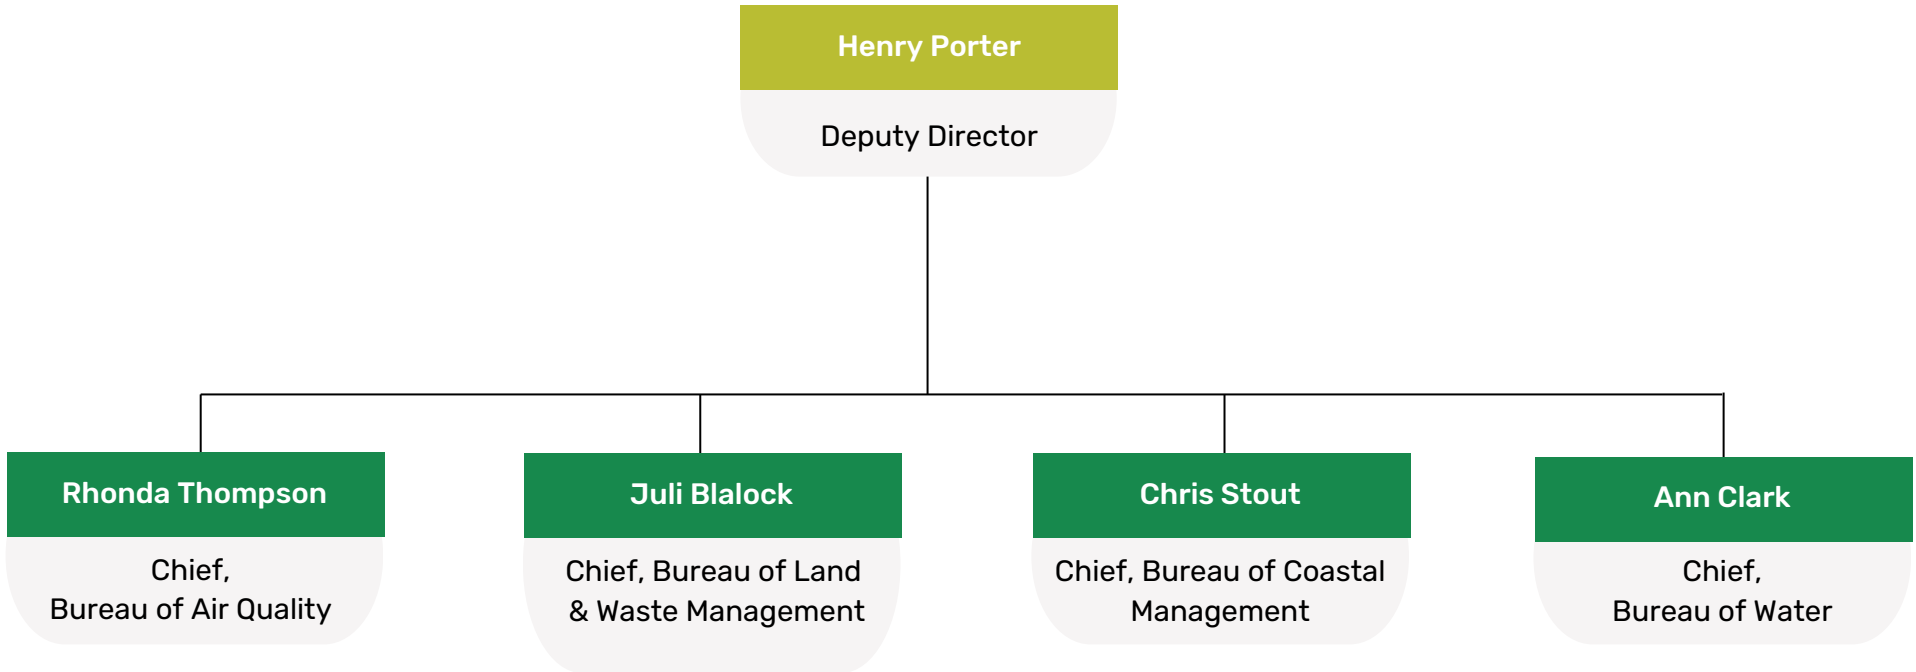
Henry Porter

Deputy Director

Rhonda Thompson

Chief, Bureau of Air Quality

Juli Blalock

Chief, Bureau of Land & Waste Management

Chris Stout

Chief, Bureau of Coastal Management

Ann Clark

Chief, Bureau of Water